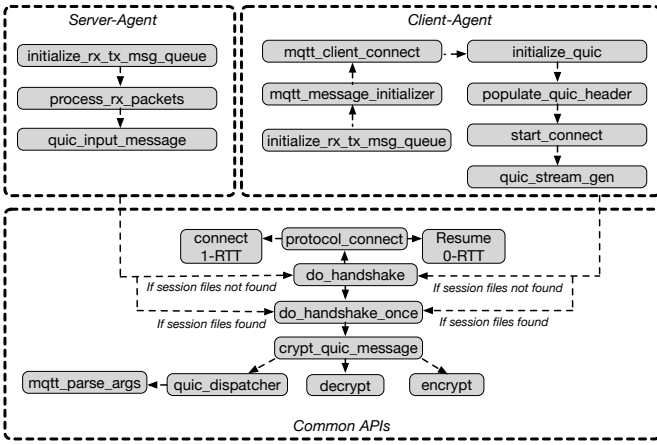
Server-Agent

initialize_rx_tx_msg_queue

process_rx_packets

quic_input_message

Client-Agent

mqtt_client_connect

initialize_quic

mqtt_message_initializer

populate_quic_header

start_connect

initialize_rx_tx_msg_queue

quic_stream_gen

connect 1-RTT

protocol_connect

Resume 0-RTT

do_handshake

If session files not found

If session files not found

do_handshake_once

If session files found

If session files found

crypt_quic_message

mqtt_parse_args

quic_dispatcher

decrypt

encrypt

Common APIs